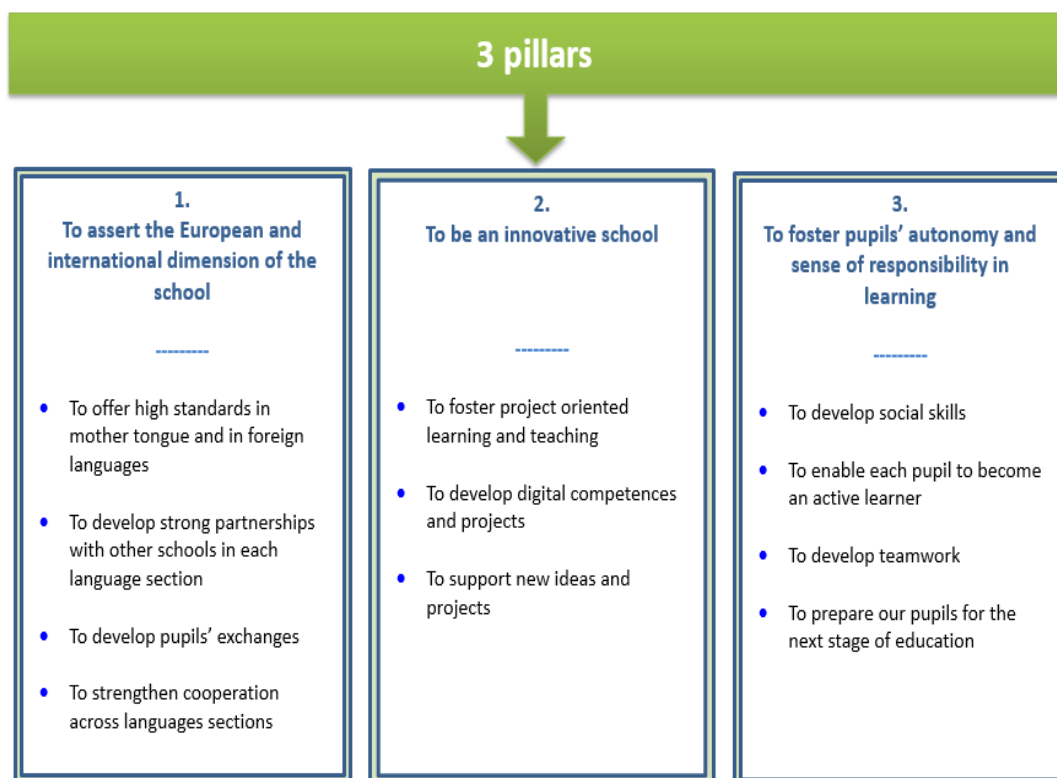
3 pillars

1.
To assert the European and international dimension of the school

---------

- To offer high standards in mother tongue and in foreign languages
- To develop strong partnerships with other schools in each language section
- To develop pupils' exchanges
- To strengthen cooperation across languages sections

2.
To be an innovative school

---------

- To foster project oriented learning and teaching
- To develop digital competences and projects
- To support new ideas and projects

3.
To foster pupils' autonomy and sense of responsibility in learning

---------

- To develop social skills
- To enable each pupil to become an active learner
- To develop teamwork
- To prepare our pupils for the next stage of education